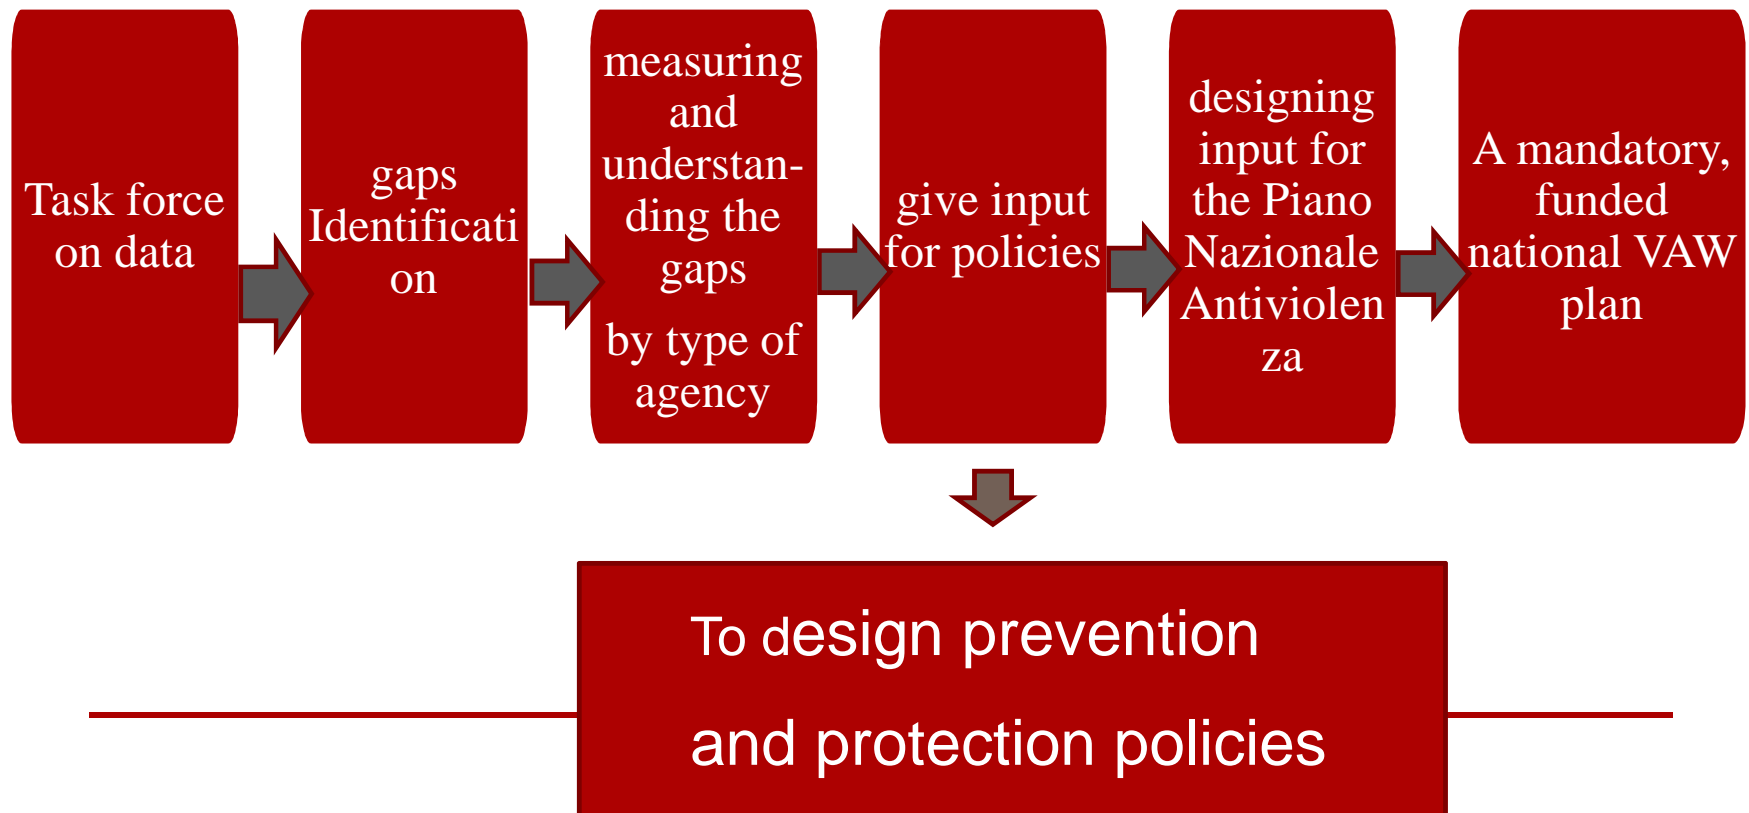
Task force on data

gaps Identification

measuring and understanding the gaps

by type of agency

give input for policies

designing input for the Piano Nazionale Antiviolenza

A mandatory, funded national VAW plan

To design prevention

and protection policies